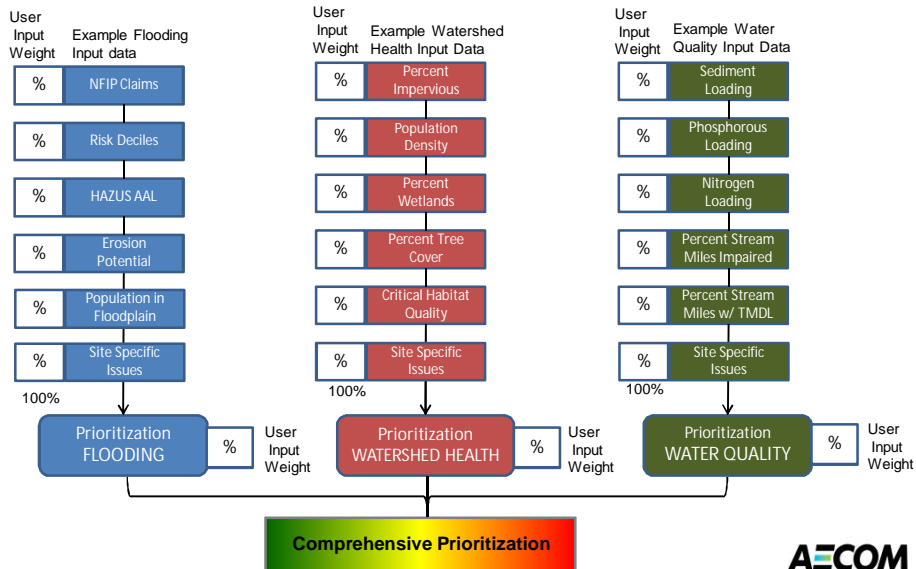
User Input Weight
Example Flooding Input data

% NFIP Claims
% Risk Deciles
% HAZUS AAL
% Erosion Potential
% Population in Floodplain
% Site Specific Issues
100%

Prioritization FLOODING
% User Input Weight

User Input Weight
Example Watershed Health Input Data

% Percent Impervious
% Population Density
% Percent Wetlands
% Percent Tree Cover
% Critical Habitat Quality
% Site Specific Issues
100%

Prioritization WATERSHED HEALTH
% User Input Weight

User Input Weight
Example Water Quality Input Data

% Sediment Loading
% Phosphorous Loading
% Nitrogen Loading
% Percent Stream Miles Impaired
% Percent Stream Miles w/ TMDL
% Site Specific Issues
100%

Prioritization WATER QUALITY
% User Input Weight

Comprehensive Prioritization

AECOM